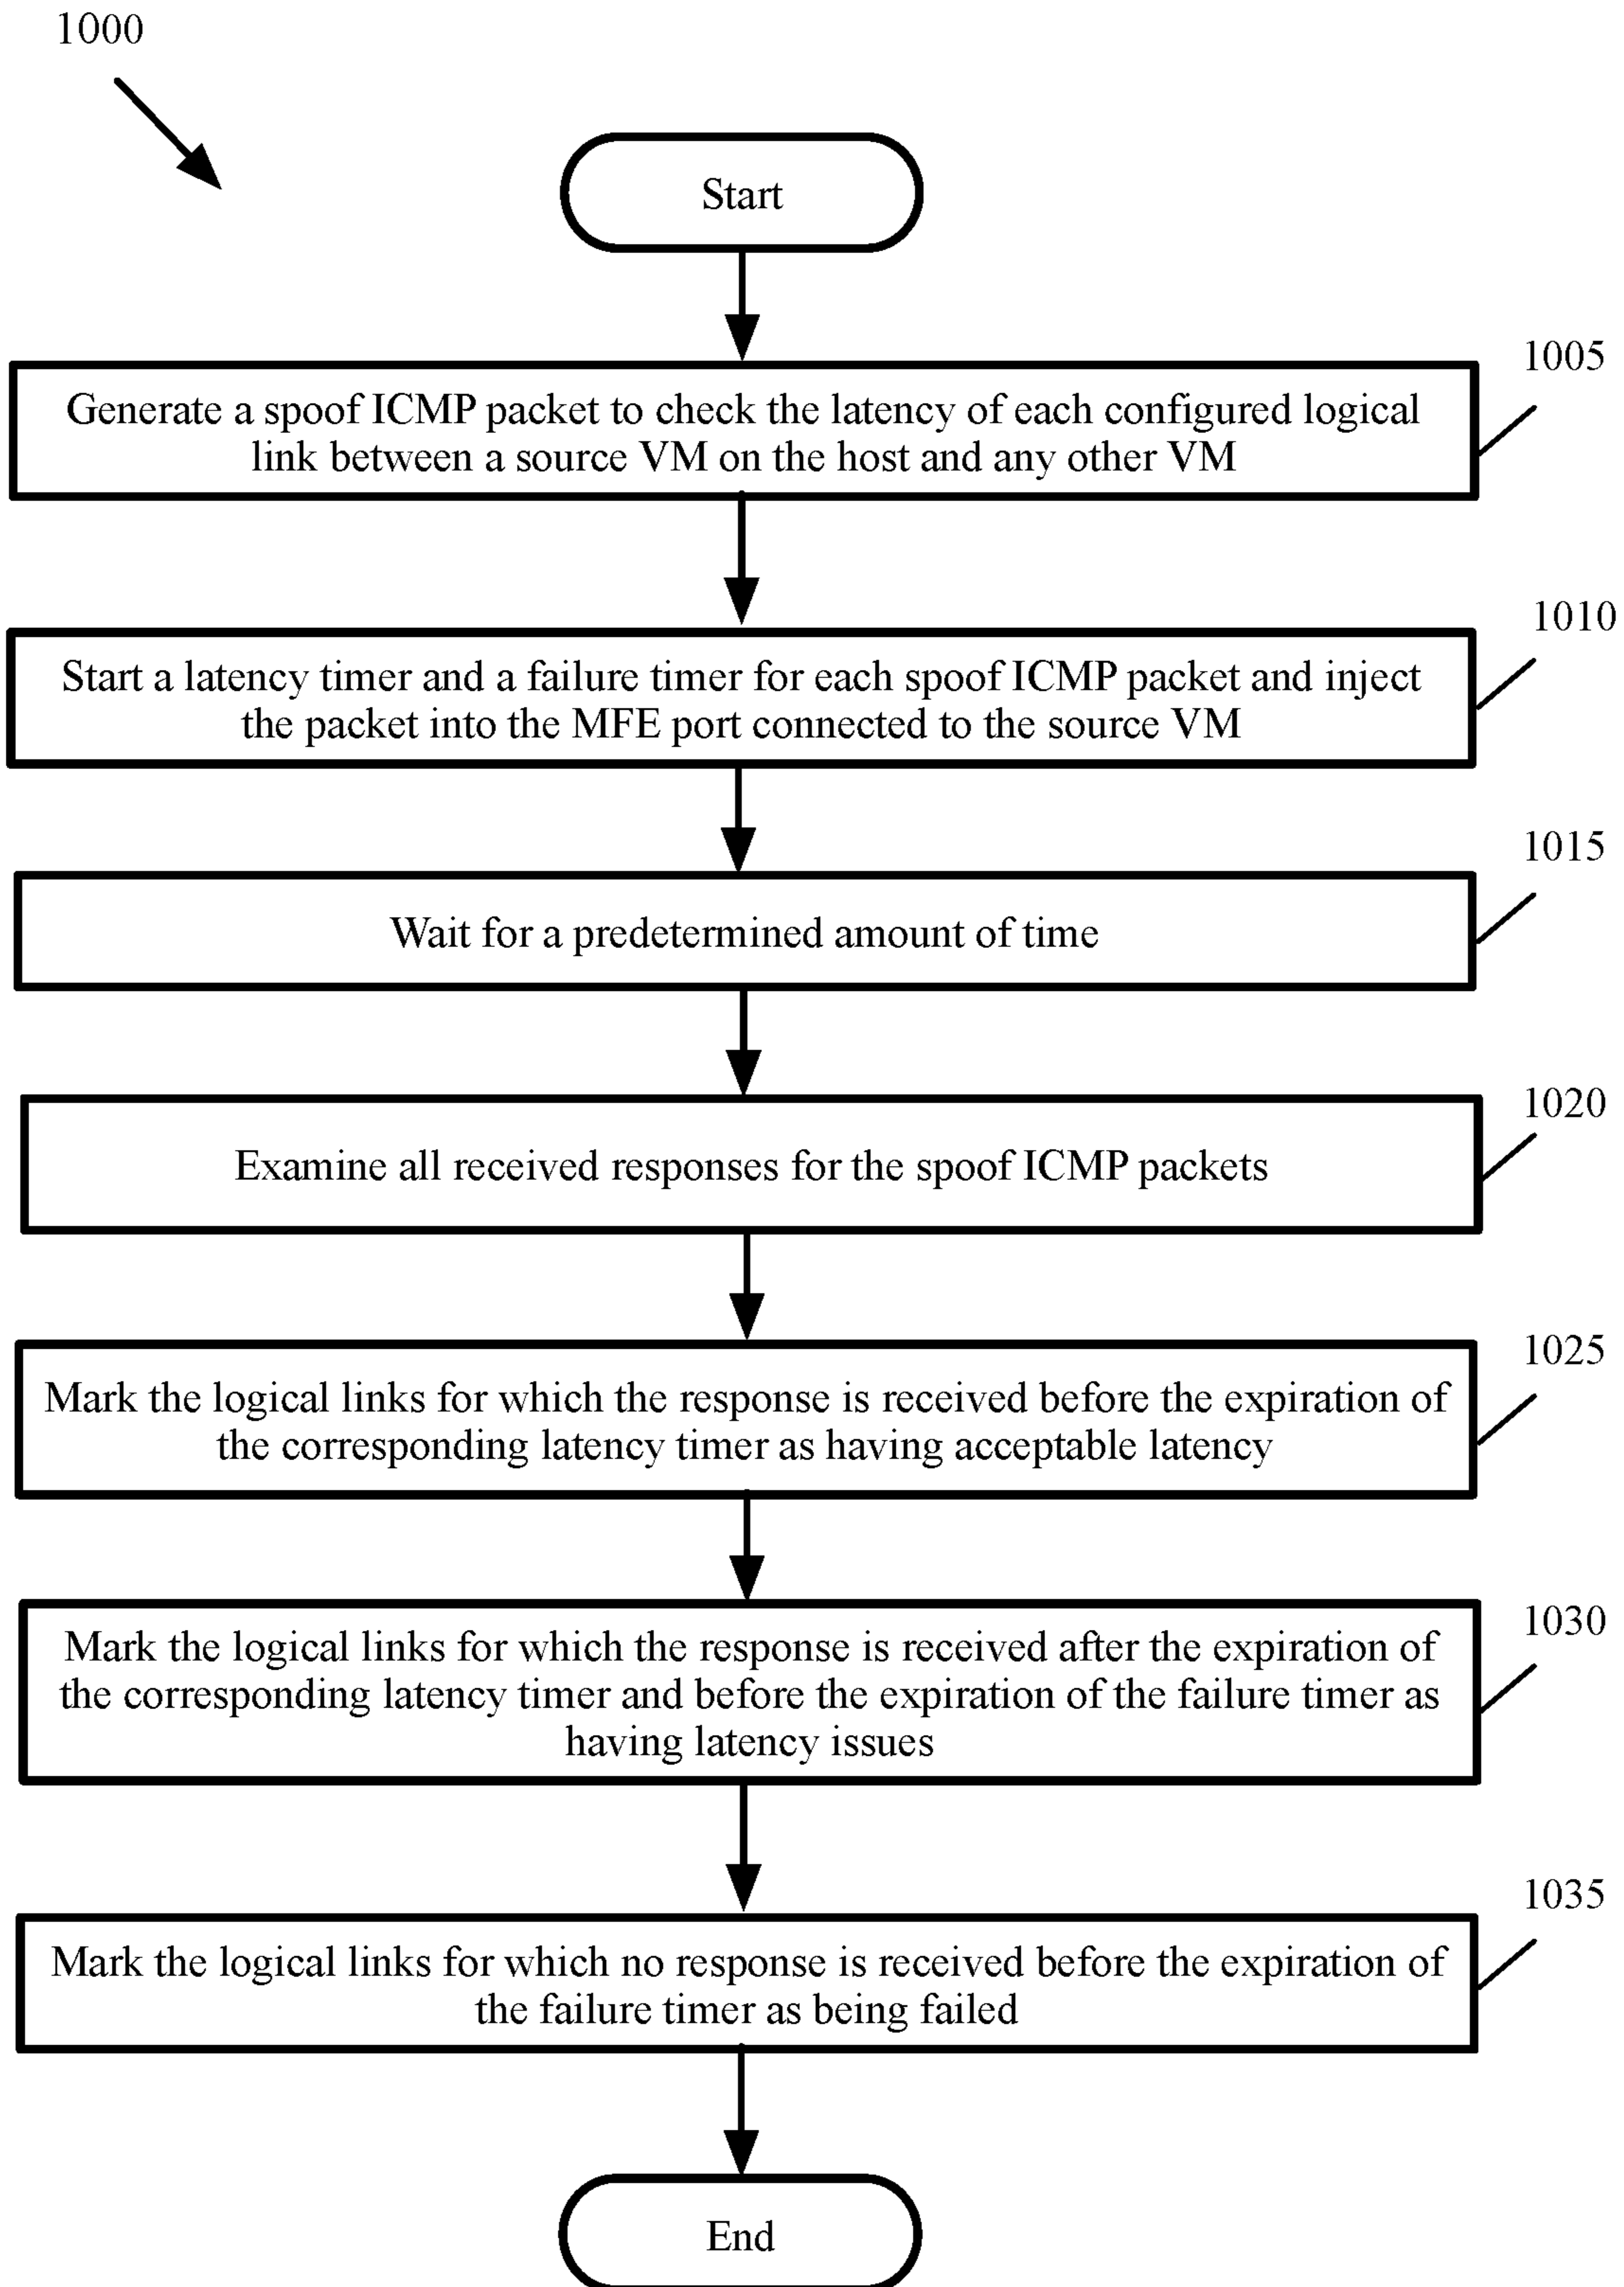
1000

Start

1005

Generate a spoof ICMP packet to check the latency of each configured logical link between a source VM on the host and any other VM

1010

Start a latency timer and a failure timer for each spoof ICMP packet and inject the packet into the MFE port connected to the source VM

1015

Wait for a predetermined amount of time

1020

Examine all received responses for the spoof ICMP packets

1025

Mark the logical links for which the response is received before the expiration of the corresponding latency timer as having acceptable latency

1030

Mark the logical links for which the response is received after the expiration of the corresponding latency timer and before the expiration of the failure timer as having latency issues

1035

Mark the logical links for which no response is received before the expiration of the failure timer as being failed

End